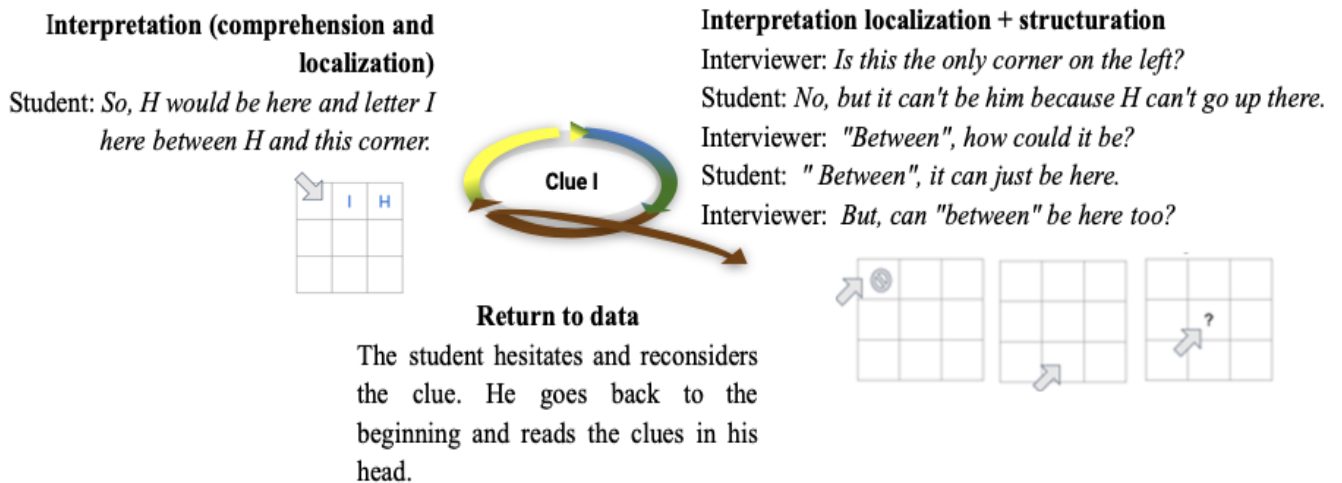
Interpretation (comprehension and localization)

Student: *So, H would be here and letter I here between H and this corner.*

| | I | H |
|---|---|---|
| | | |
| | | |

Clue I

Interpretation localization + structuration

Interviewer: *Is this the only corner on the left?*

Student: *No, but it can't be him because H can't go up there.*

Interviewer: *"Between", how could it be?*

Student: *" Between", it can just be here.*

Interviewer: *But, can "between" be here too?*

?

Return to data

The student hesitates and reconsiders the clue. He goes back to the beginning and reads the clues in his head.